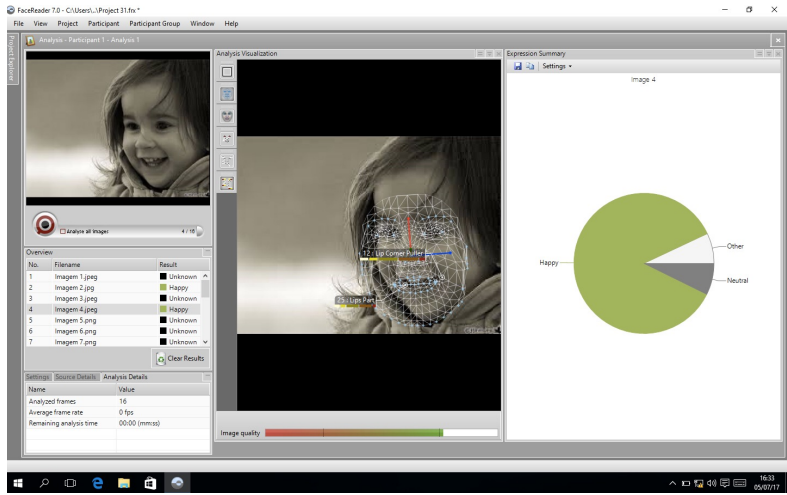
FaceReader 7.0 - C:\Users\..\Project 31.frx *

File View Project Participant Participant Group Window Help

Project Explorer

Analysis - Participant 1 - Analysis 1

Analyze all images 4 / 16

Overview

| No. | Filename | Result |
|---|---|---|
| 1 | Imagem 1.jpeg | Unknown |
| 2 | Imagem 2.jpg | Happy |
| 3 | Imagem 3.jpeg | Unknown |
| 4 | Imagem 4.jpeg | Happy |
| 5 | Imagem 5.png | Unknown |
| 6 | Imagem 6.png | Unknown |
| 7 | Imagem 7.png | Unknown |

Clear Results

Settings Source Details Analysis Details

| Name | Value |
|---|---|
| Analyzed frames | 16 |
| Average frame rate | 0 fps |
| Remaining analysis time | 00:00 (mm:ss) |

Analysis Visualization

12 : Lip Corner Puller

25 : Lips Part

Image quality

Expression Summary

Settings

Image 4

Other

Happy

Neutral

16:33
05/07/17